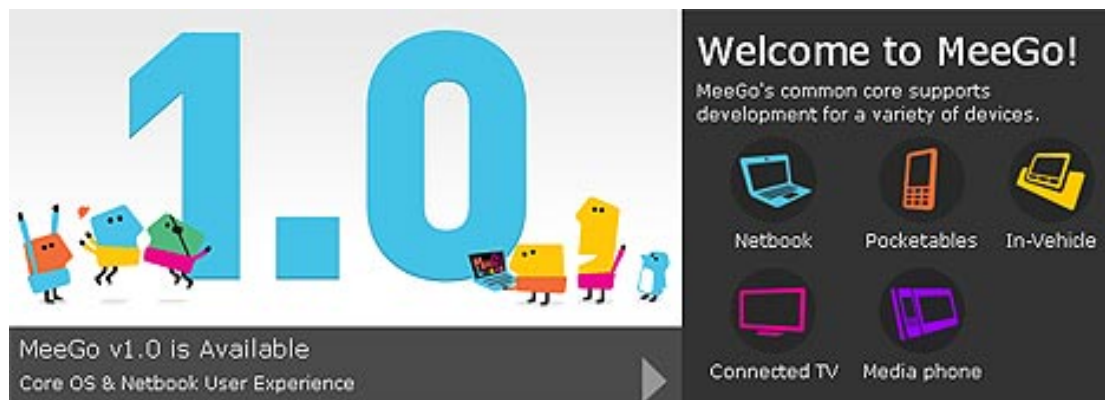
1.0

MeeGo v1.0 is Available
Core OS & Netbook User Experience

Welcome to MeeGo!
MeeGo's common core supports development for a variety of devices.

Netbook
Pocketables
In-Vehicle
Connected TV
Media phone